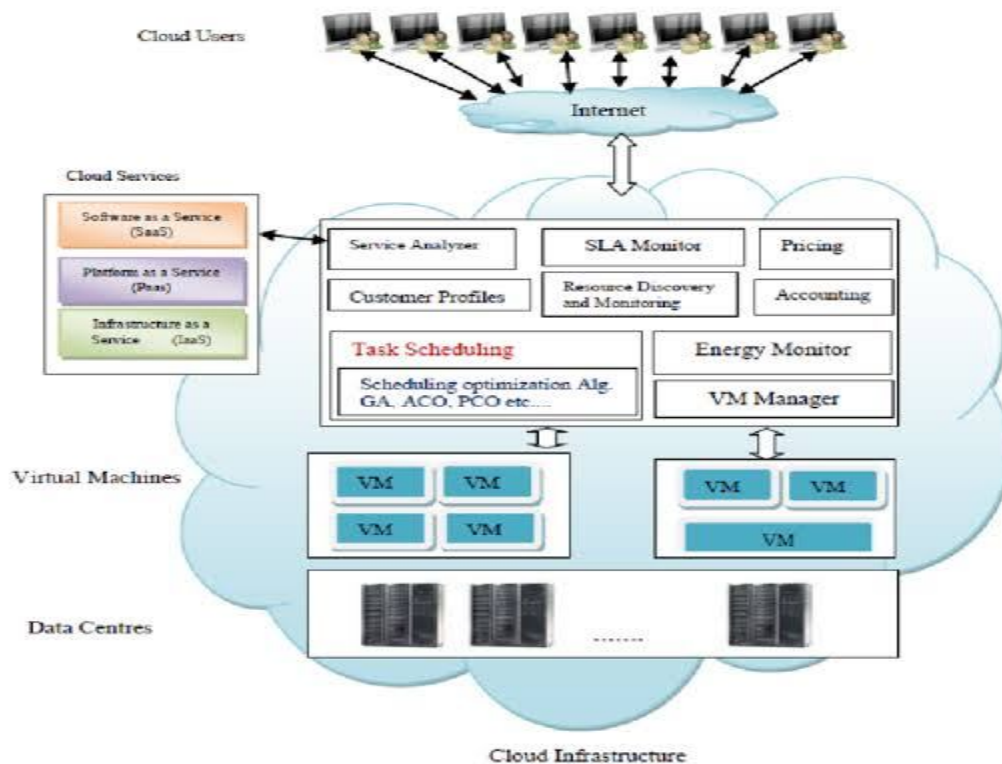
Cloud Users

Internet

Cloud Services

Software as a Service (SaaS)

Platform as a Service (Paas)

Infrastructure as a Service (IaaS)

Service Analyzer

SLA Monitor

Pricing

Customer Profiles

Resource Discovery and Monitoring

Accounting

Task Scheduling

Scheduling optimization Alg. GA, ACO, PCO etc....

Energy Monitor

VM Manager

Virtual Machines

VM

VM

VM

VM

VM

VM

VM

Data Centres

.......

Cloud Infrastructure